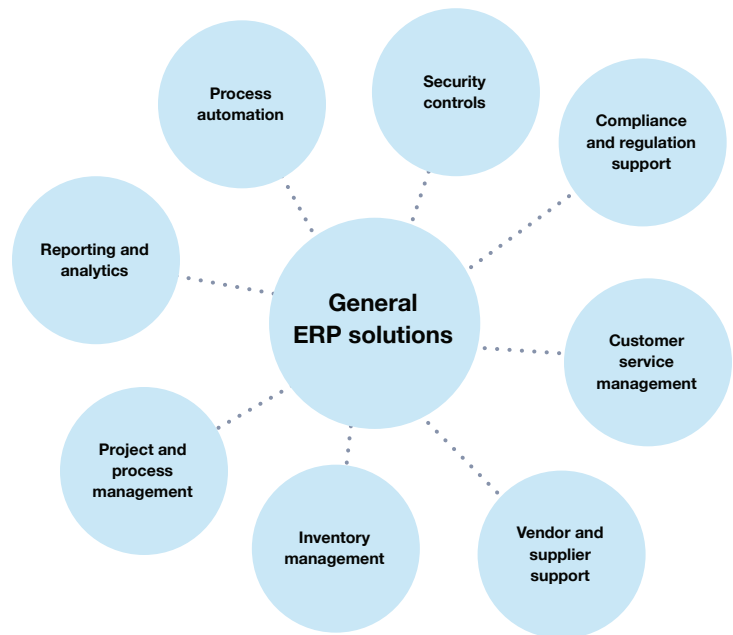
Process automation

Security controls

Compliance and regulation support

Reporting and analytics

General ERP solutions

Customer service management

Project and process management

Inventory management

Vendor and supplier support